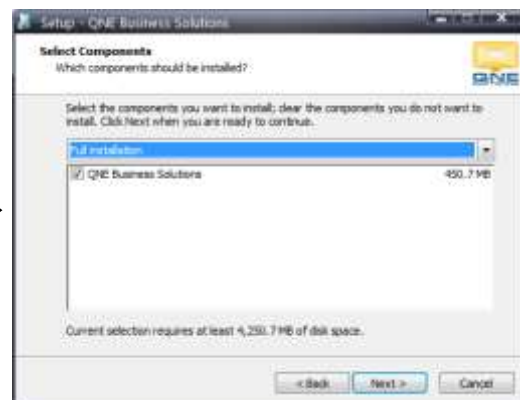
Setup - QNE Business Solutions

Select Components
Which components should be installed?

QNE

Select the components you want to install; clear the components you do not want to install. Click Next when you are ready to continue.

Full installation

QNE Business Solutions 450.7 MB

Current selection requires at least 4,250.7 MB of disk space.

< Back Next > Cancel